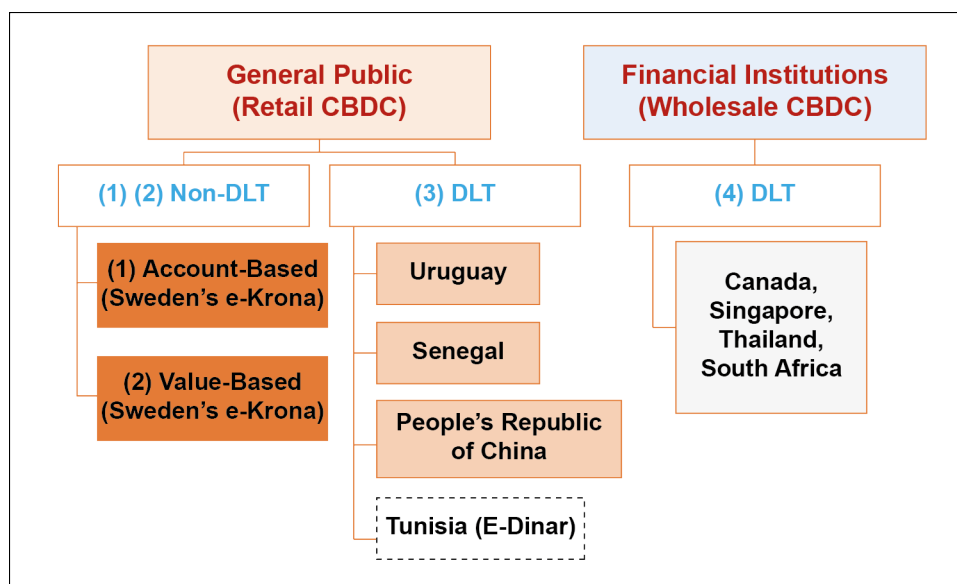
General Public
(Retail CBDC)

Financial Institutions
(Wholesale CBDC)

(1) (2) Non-DLT

(3) DLT

(4) DLT

(1) Account-Based
(Sweden's e-Krona)

(2) Value-Based
(Sweden's e-Krona)

Uruguay

Senegal

People's Republic
of China

Tunisia (E-Dinar)

Canada,
Singapore,
Thailand,
South Africa